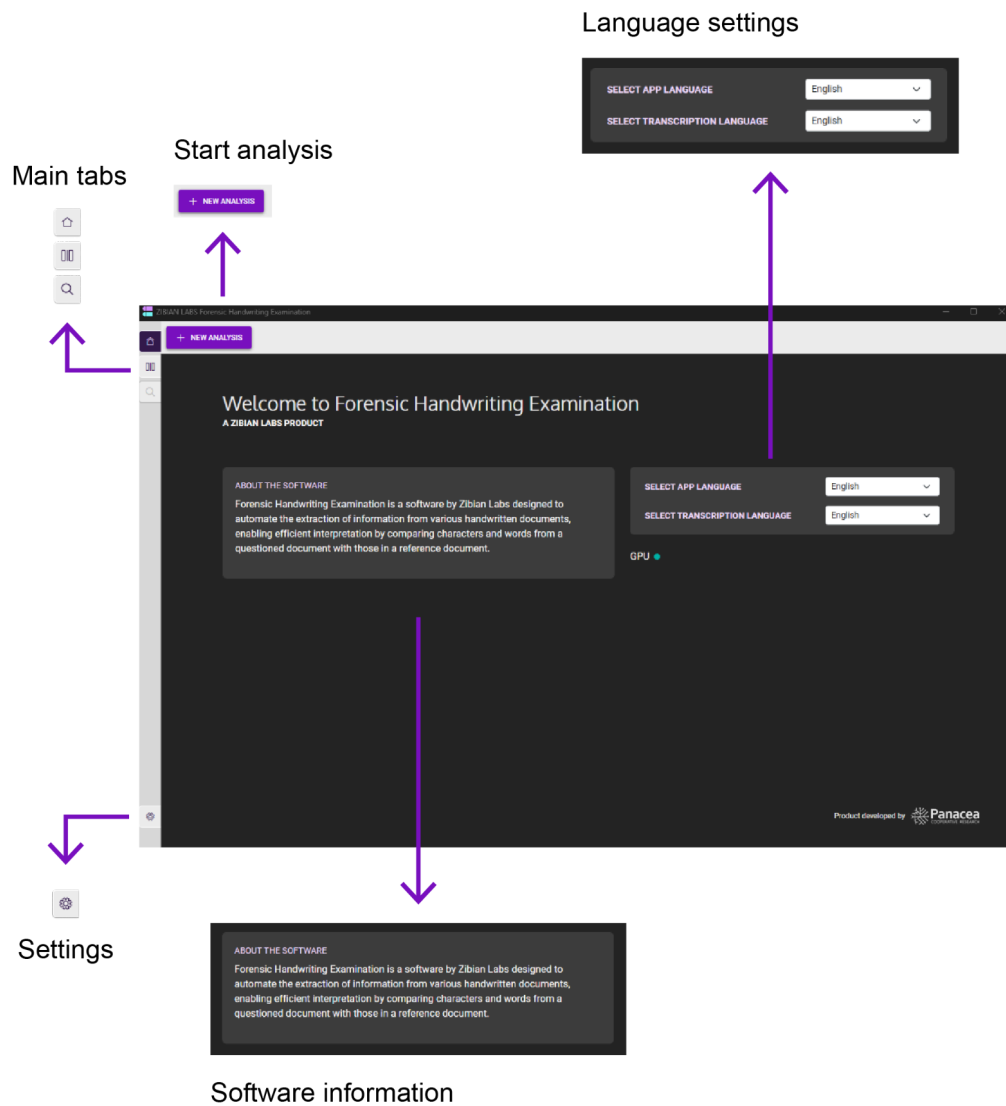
Language settings

SELECT APP LANGUAGE English
SELECT TRANSCRIPTION LANGUAGE English

Start analysis

Main tabs

+ NEW ANALYSIS

ZIBIAN LABS Forensic Handwriting Examination

+ NEW ANALYSIS

Welcome to Forensic Handwriting Examination
A ZIBIAN LABS PRODUCT

ABOUT THE SOFTWARE
Forensic Handwriting Examination is a software by Zibian Labs designed to automate the extraction of information from various handwritten documents, enabling efficient interpretation by comparing characters and words from a questioned document with those in a reference document.

SELECT APP LANGUAGE English
SELECT TRANSCRIPTION LANGUAGE English

GPU

Product developed by Panacea

Settings

ABOUT THE SOFTWARE
Forensic Handwriting Examination is a software by Zibian Labs designed to automate the extraction of information from various handwritten documents, enabling efficient interpretation by comparing characters and words from a questioned document with those in a reference document.

Software information